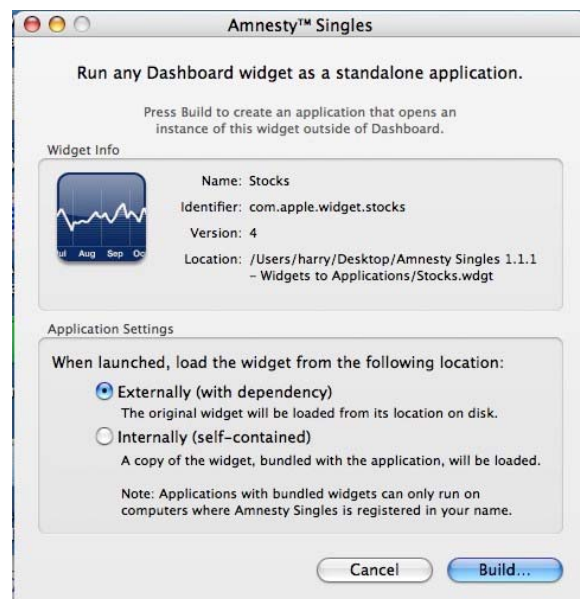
Amnesty™ Singles

Run any Dashboard widget as a standalone application.

Press Build to create an application that opens an instance of this widget outside of Dashboard.

Widget Info

ul Aug Sep Oc

Name: Stocks

Identifier: com.apple.widget.stocks

Version: 4

Location: /Users/harry/Desktop/Amnesty Singles 1.1.1 – Widgets to Applications/Stocks.wdgt

Application Settings

When launched, load the widget from the following location:

Externally (with dependency)

The original widget will be loaded from its location on disk.

Internally (self-contained)

A copy of the widget, bundled with the application, will be loaded.

Note: Applications with bundled widgets can only run on computers where Amnesty Singles is registered in your name.

Cancel

Build...